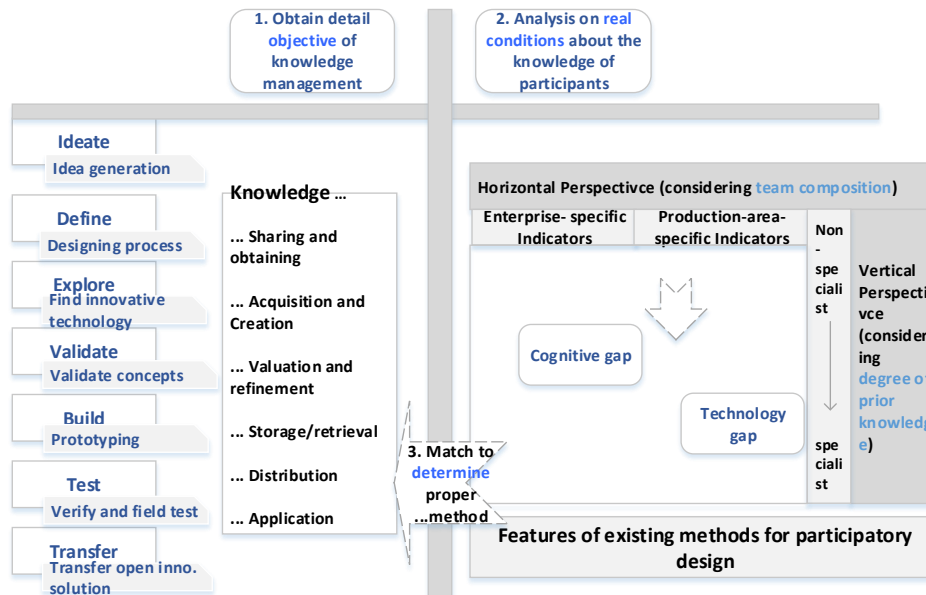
1. Obtain detail objective of knowledge management

2. Analysis on real conditions about the knowledge of participants

Ideate
Idea generation

Define
Designing process

Explore
Find innovative technology

Validate
Validate concepts

Build
Prototyping

Test
Verify and field test

Transfer
Transfer open inno. solution

Knowledge ...
... Sharing and obtaining
... Acquisition and Creation
... Valuation and refinement
... Storage/retrieval
... Distribution
... Application

3. Match to determine proper ...method

Horizontal Perspectivce (considering team composition)

Enterprise- specific Indicators

Production-area-specific Indicators

Non-specialist

specialist

Vertical Perspectivce (considering degree of prior knowledge)

Cognitive gap

Technology gap

Features of existing methods for participatory design